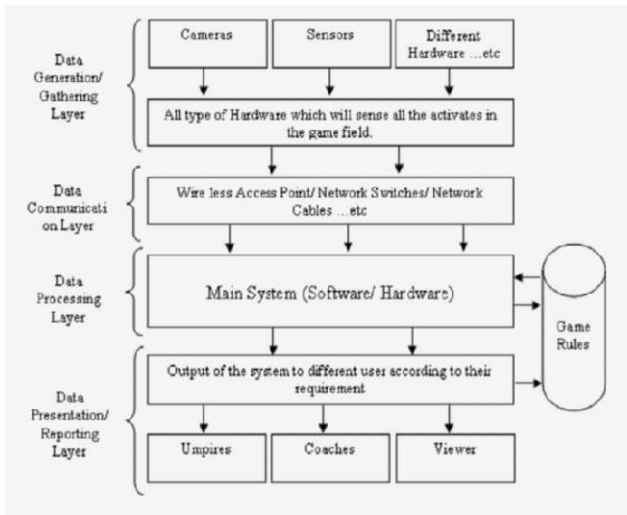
Data Generation/ Gathering Layer

Cameras

Sensors

Different Hardware …etc

All type of Hardware which will sense all the activates in the game field.

Data Communication Layer

Wire less Access Point/ Network Switches/ Network Cables …etc

Data Processing Layer

Main System (Software/ Hardware)

Game Rules

Data Presentation/ Reporting Layer

Output of the system to different users according to their requirement

Umpires

Coaches

Viewer